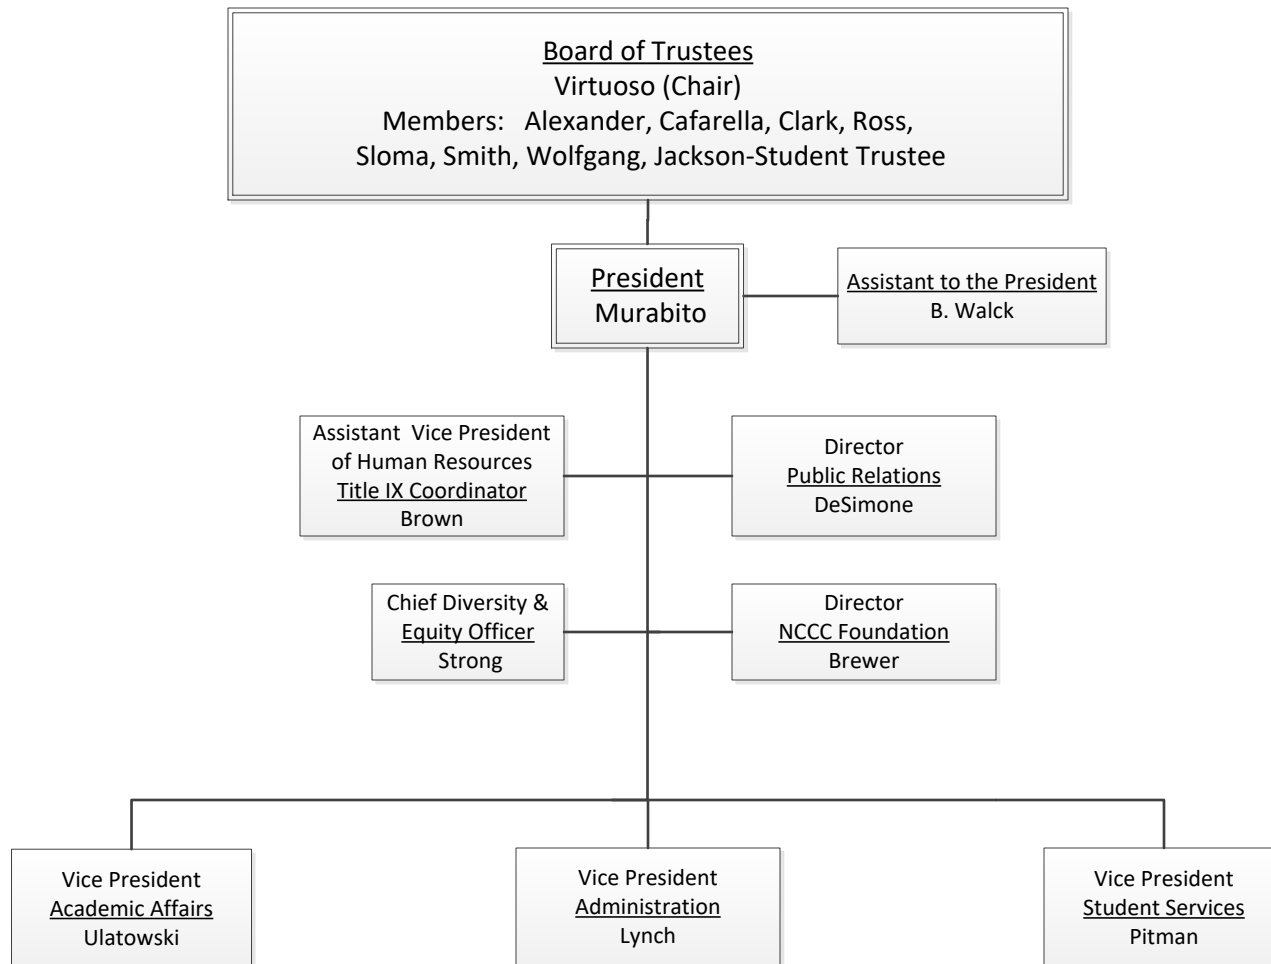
Board of Trustees
Virtuoso (Chair)
Members: Alexander, Cafarella, Clark, Ross, Sloma, Smith, Wolfgang, Jackson-Student Trustee

President
Murabito

Assistant to the President
B. Walck

Assistant Vice President of Human Resources
Title IX Coordinator
Brown

Director
Public Relations
DeSimone

Chief Diversity & Equity Officer
Strong

Director
NCCC Foundation
Brewer

Vice President
Academic Affairs
Ulatowski

Vice President
Administration
Lynch

Vice President
Student Services
Pitman